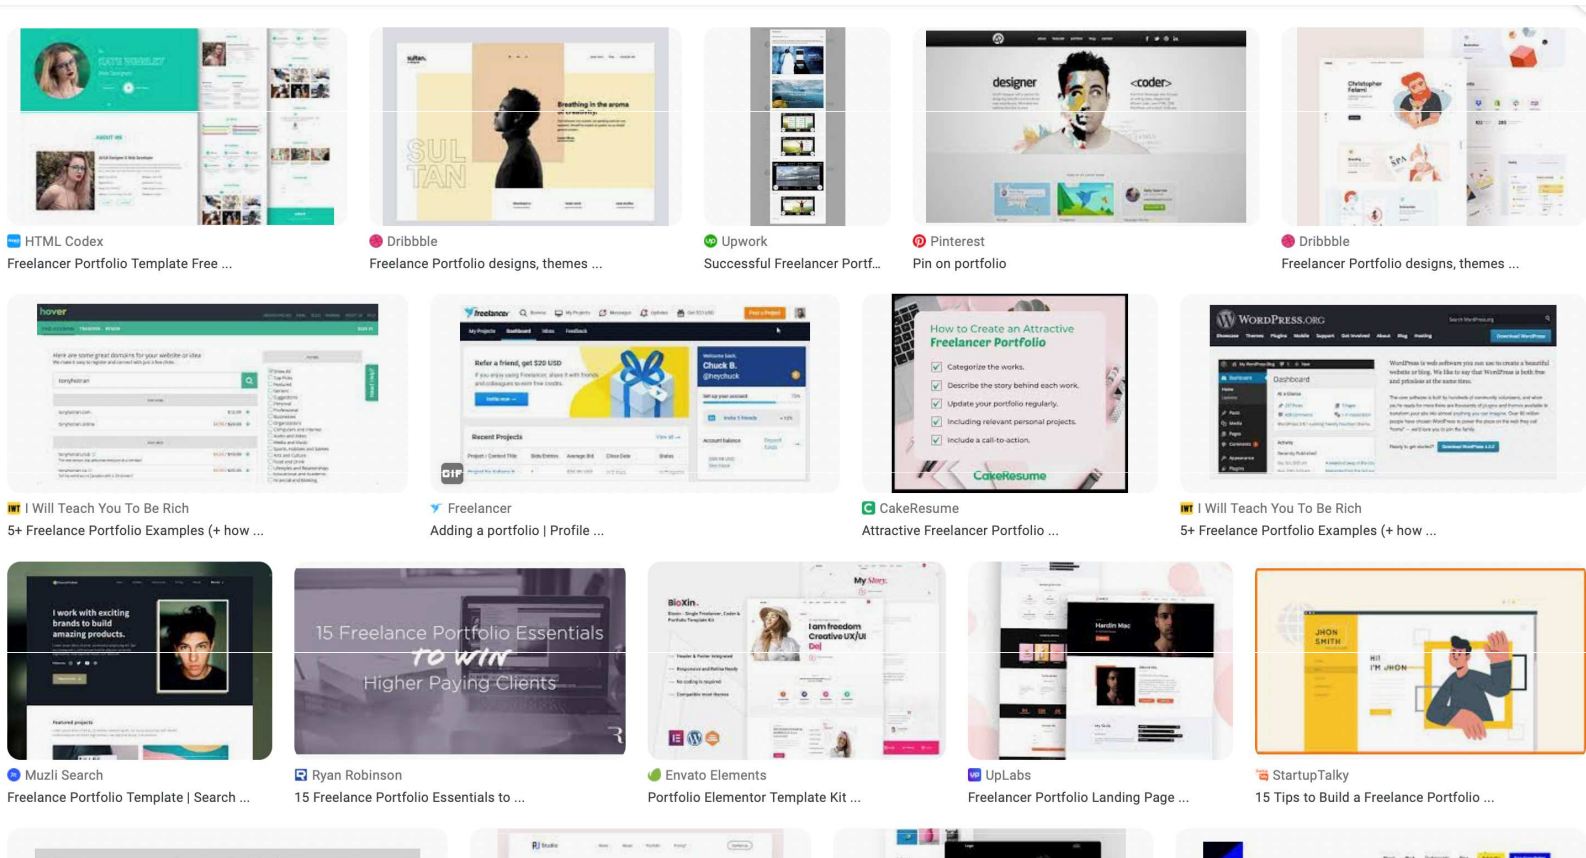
HTML Codex
Freelancer Portfolio Template Free ...

Dribbble
Freelance Portfolio designs, themes ...

Upwork
Successful Freelancer Portf...

Pinterest
Pin on portfolio

Dribbble
Freelancer Portfolio designs, themes ...

I Will Teach You To Be Rich
5+ Freelance Portfolio Examples (+ how ...

Freelancer
Adding a portfolio | Profile ...

How to Create an Attractive Freelancer Portfolio
Categorize the works.
Describe the story behind each work.
Update your portfolio regularly.
Including relevant personal projects.
Include a call-to-action.
CakeResume

CakeResume
Attractive Freelancer Portfolio ...

I Will Teach You To Be Rich
5+ Freelance Portfolio Examples (+ how ...

I work with exciting brands to build amazing products.

Muzli Search
Freelance Portfolio Template | Search ...

15 Freelance Portfolio Essentials to win Higher Paying Clients

Ryan Robinson
15 Freelance Portfolio Essentials to ...

Envato Elements
Portfolio Elementor Template Kit ...

UpLabs
Freelancer Portfolio Landing Page ...

StartupTalky
15 Tips to Build a Freelance Portfolio ...